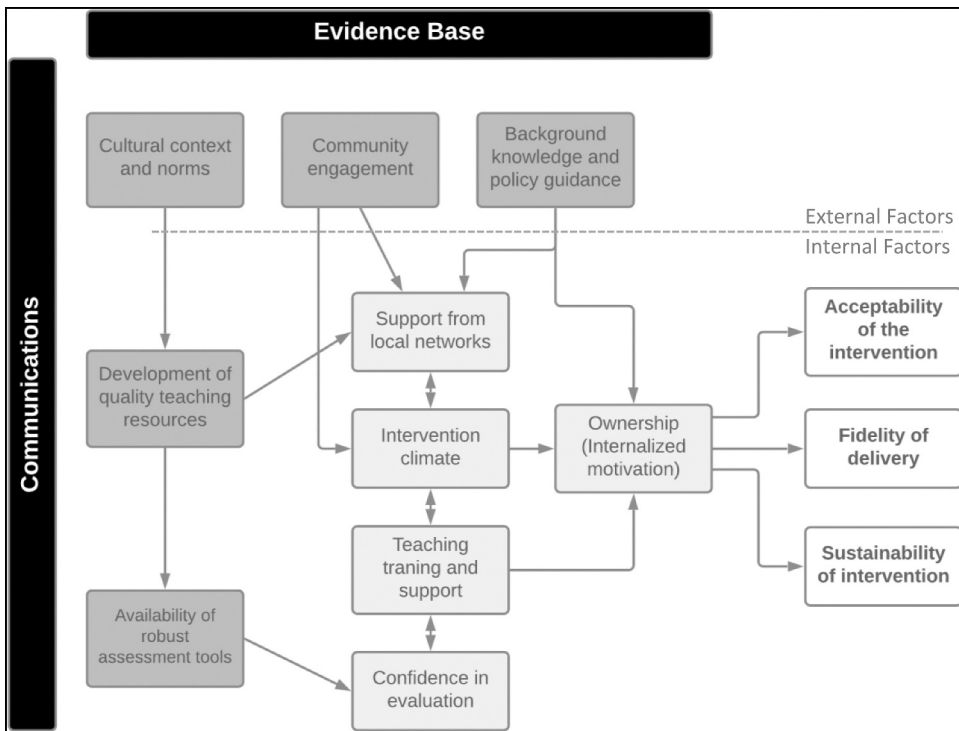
Evidence Base

Communications

Cultural context and norms

Community engagement

Background knowledge and policy guidance

External Factors

Internal Factors

Support from local networks

Development of quality teaching resources

Intervention climate

Ownership (Internalized motivation)

Acceptability of the intervention

Fidelity of delivery

Sustainability of intervention

Teaching traning and support

Availability of robust assessment tools

Confidence in evaluation